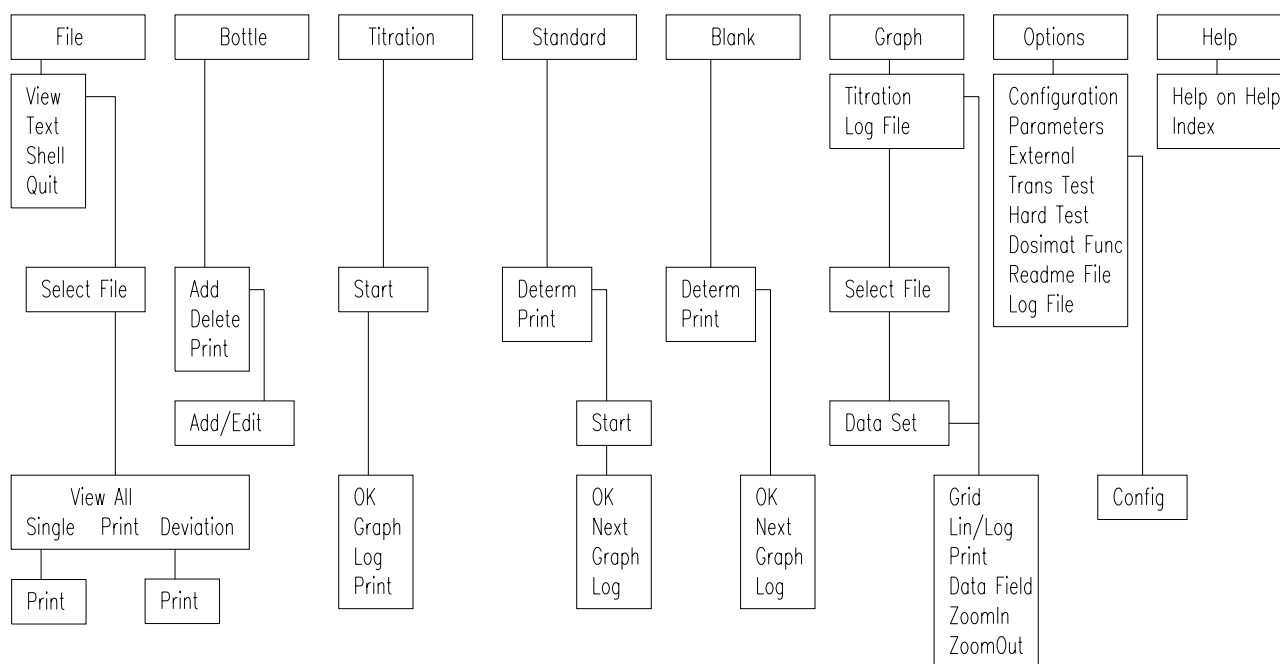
File

View
Text
Shell
Quit

Select File

View All
Single Print Deviation

Print

Print

Bottle

Add
Delete
Print

Add/Edit

Titration

Start

OK
Graph
Log
Print

Standard

Determ
Print

Start

OK
Next
Graph
Log

Blank

Determ
Print

OK
Next
Graph
Log

Graph

Titration
Log File

Select File

Data Set

Grid
Lin/Log
Print
Data Field
ZoomIn
ZoomOut

Options

Configuration
Parameters
External
Trans Test
Hard Test
Dosimat Func
Readme File
Log File

Config

Help

Help on Help
Index